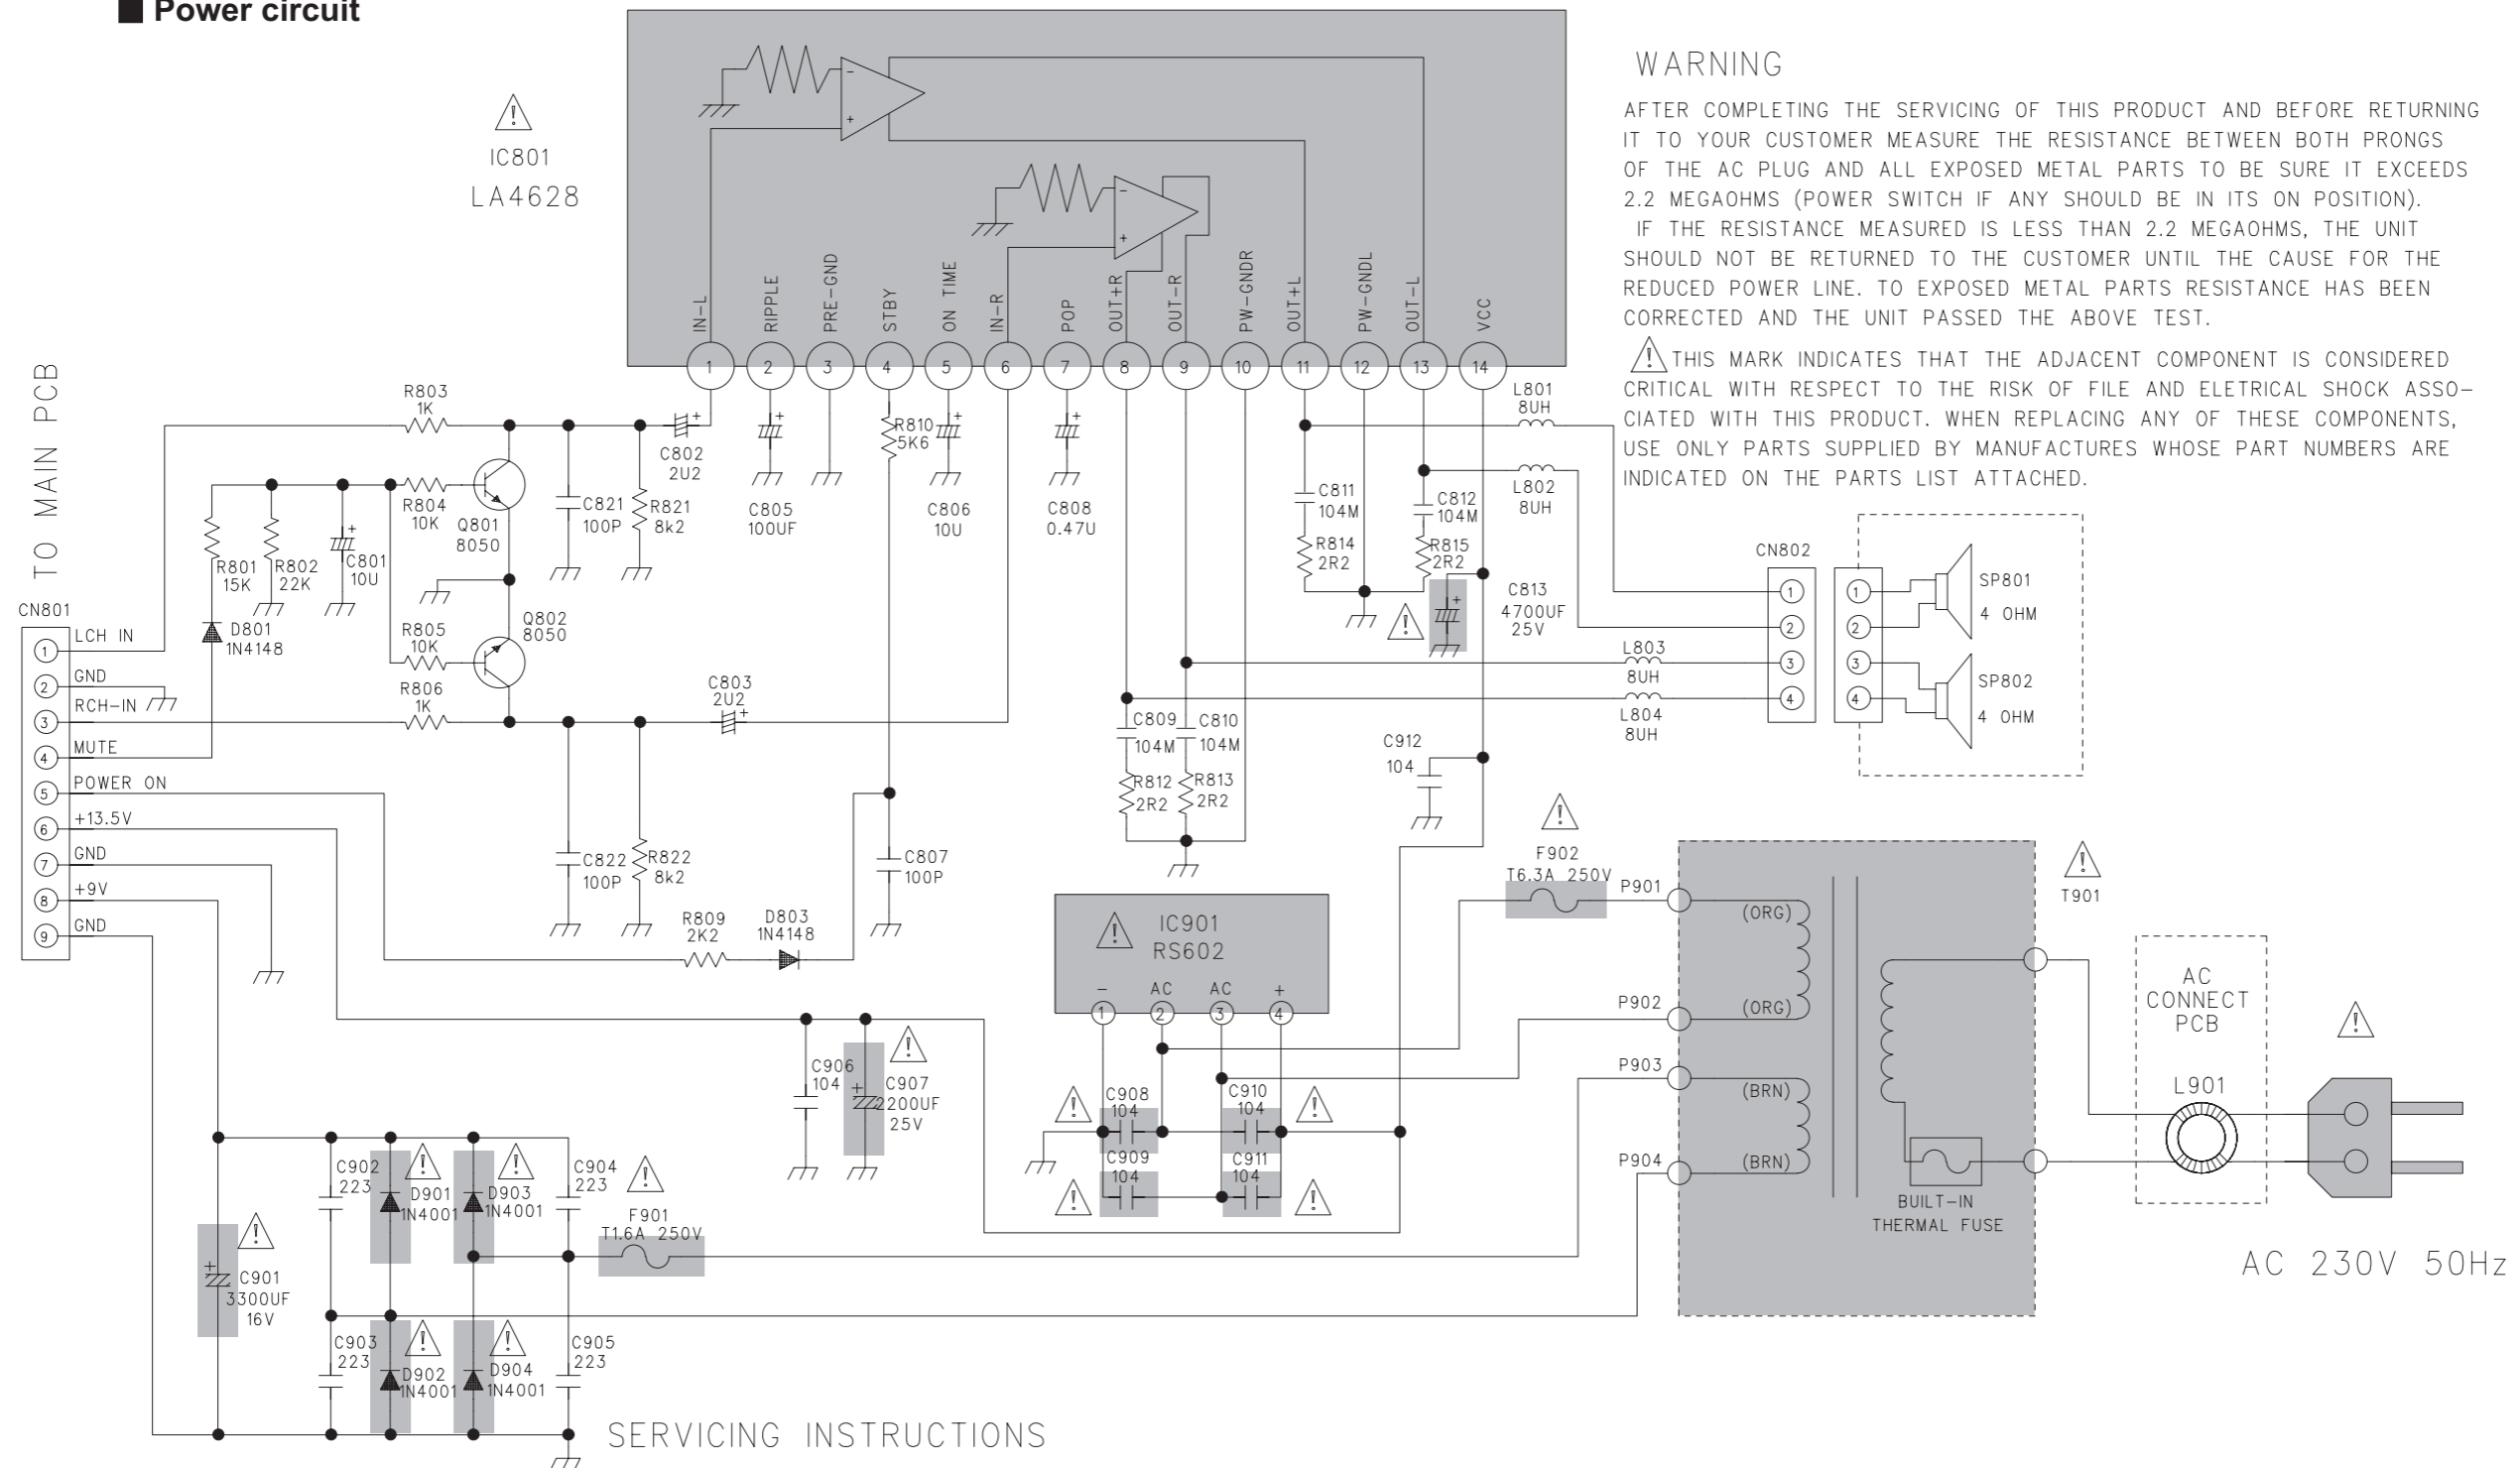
■ Power circuit

IC801
LA4628

IN-L RIPPLE PRE-GND STBY ON TIME IN-R POP OUT+R OUT-R PW-GNDR OUT+L PW-GNDL OUT-L VCC

1 2 3 4 5 6 7 8 9 10 11 12 13 14

WARNING

AFTER COMPLETING THE SERVICING OF THIS PRODUCT AND BEFORE RETURNING IT TO YOUR CUSTOMER MEASURE THE RESISTANCE BETWEEN BOTH PRONGS OF THE AC PLUG AND ALL EXPOSED METAL PARTS TO BE SURE IT EXCEEDS 2.2 MEGAOHMS (POWER SWITCH IF ANY SHOULD BE IN ITS ON POSITION).
IF THE RESISTANCE MEASURED IS LESS THAN 2.2 MEGAOHMS, THE UNIT SHOULD NOT BE RETURNED TO THE CUSTOMER UNTIL THE CAUSE FOR THE REDUCED POWER LINE. TO EXPOSED METAL PARTS RESISTANCE HAS BEEN CORRECTED AND THE UNIT PASSED THE ABOVE TEST.

THIS MARK INDICATES THAT THE ADJACENT COMPONENT IS CONSIDERED CRITICAL WITH RESPECT TO THE RISK OF FILE AND ELETRICAL SHOCK ASSOCIATED WITH THIS PRODUCT. WHEN REPLACING ANY OF THESE COMPONENTS, USE ONLY PARTS SUPPLIED BY MANUFACTURES WHOSE PART NUMBERS ARE INDICATED ON THE PARTS LIST ATTACHED.

TO MAIN PCB

CN801
1 LCH IN
2 GND
3 RCH-IN
4 MUTE
5 POWER ON
6 +13.5V
7 GND
8 +9V
9 GND

R803 1K
R804 10K
Q801 8050
R801 15K
R802 22K
C801 10U
D801 1N4148
R805 10K
Q802 8050
R806 1K
C821 100P
R821 8k2
C802 2U2
C805 100UF
R810 5K6
C806 10U
C808 0.47U
C803 2U2
C822 100P
R822 8k2
C807 100P
R809 2K2
D803 1N4148
C811 104M
R814 2R2
C812 104M
R815 2R2
L801 8UH
L802 8UH
C813 4700UF 25V
L803 8UH
L804 8UH
C809 104M
C810 104M
R812 2R2
R813 2R2
C912 104
CN802
1 2 3 4
1 2 3 4
SP801 4 OHM
SP802 4 OHM

IC901
RS602
- AC AC +
1 2 3 4
C908 104
C909 104
C910 104
C911 104
C906 104
C907 2200UF 25V
F902 T6.3A 250V
P901 P902 P903 P904
(ORG) (ORG) (BRN) (BRN)
T901
BUILT-IN THERMAL FUSE
AC CONNECT PCB
L901
AC 230V 50Hz

C902 223
D901 1N4001
D903 1N4001
C904 223
F901 T1.6A 250V
C901 3300UF 16V
C903 223
D902 1N4001
D904 1N4001
C905 223

SERVICING INSTRUCTIONS